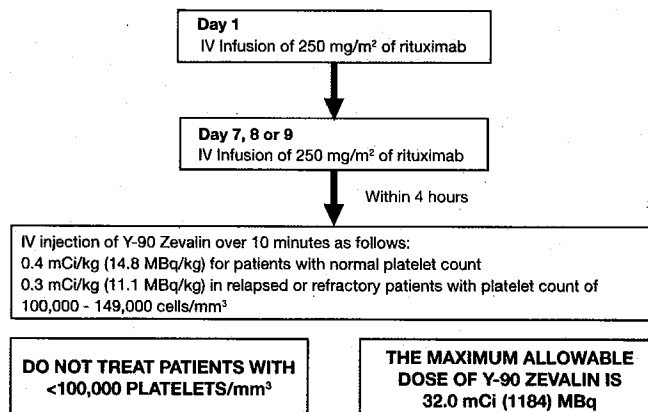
Day 1
IV Infusion of 250 mg/m$^2$ of rituximab

Day 7, 8 or 9
IV Infusion of 250 mg/m$^2$ of rituximab

Within 4 hours

IV injection of Y-90 Zevalin over 10 minutes as follows:
0.4 mCi/kg (14.8 MBq/kg) for patients with normal platelet count
0.3 mCi/kg (11.1 MBq/kg) in relapsed or refractory patients with platelet count of 100,000 - 149,000 cells/mm$^3$

DO NOT TREAT PATIENTS WITH <100,000 PLATELETS/mm$^3$

THE MAXIMUM ALLOWABLE DOSE OF Y-90 ZEVALIN IS 32.0 mCi (1184) MBq